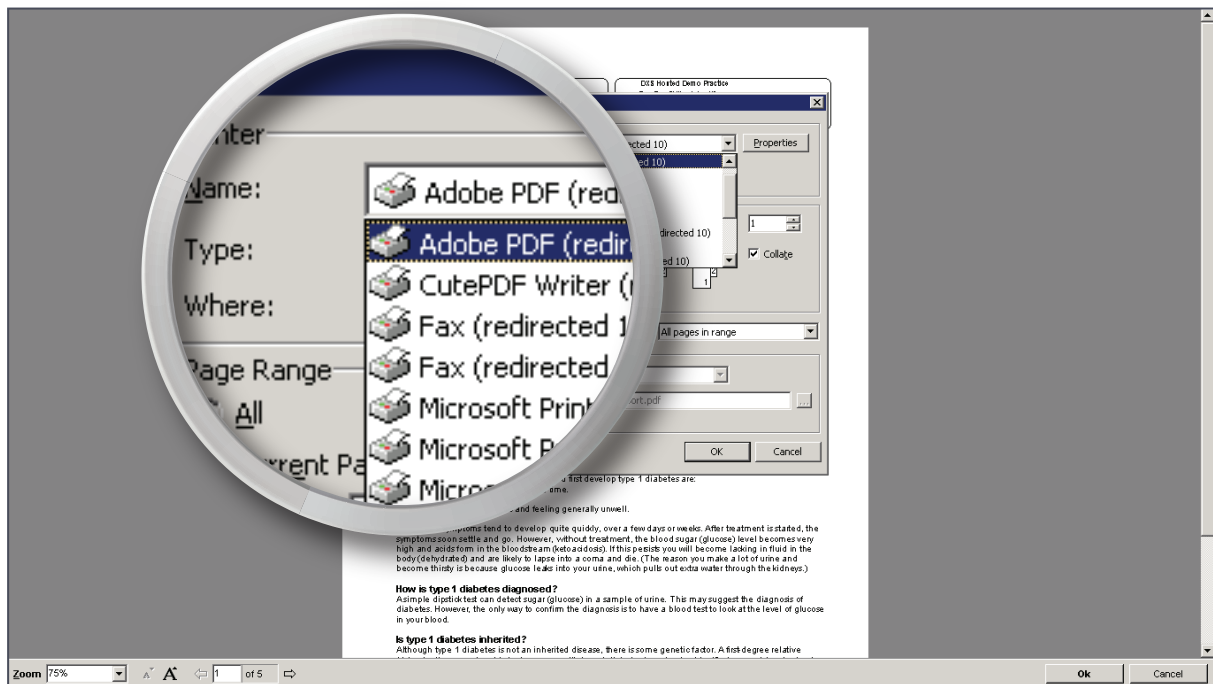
DXS Hosted Demo Practice

inter

Name:

Type:

Where:

Page Range

All

rrent Pa

Adobe PDF (red

Adobe PDF (redir

CutePDF Writer (r

Fax (redirected 1

Fax (redirected

Microsoft Print

Microsoft P

Micro

rected 10)

ed 10)

directed 10)

ed 10)

Properties

1

Collate

All pages in range

ort.pdf

OK

Cancel

a first develop type 1 diabetes are:

me.

and feeling generally unwell.

mptoms tend to develop quite quickly, over a few days or weeks. After treatment is started, the symptoms soon settle and go. However, without treatment, the blood sugar (glucose) level becomes very high and acids form in the bloodstream (ketoacidosis). If this persists you will become lacking in fluid in the body (dehydrated) and are likely to lapse into a coma and die. (The reason you make a lot of urine and become thirsty is because glucose leaks into your urine, which pulls out extra water through the kidneys.)

How is type 1 diabetes diagnosed?
A simple dipstick test can detect sugar (glucose) in a sample of urine. This may suggest the diagnosis of diabetes. However, the only way to confirm the diagnosis is to have a blood test to look at the level of glucose in your blood.

Is type 1 diabetes inherited?
Although type 1 diabetes is not an inherited disease, there is some genetic factor. A first-degree relative

Zoom 75% 1 of 5

Ok Cancel